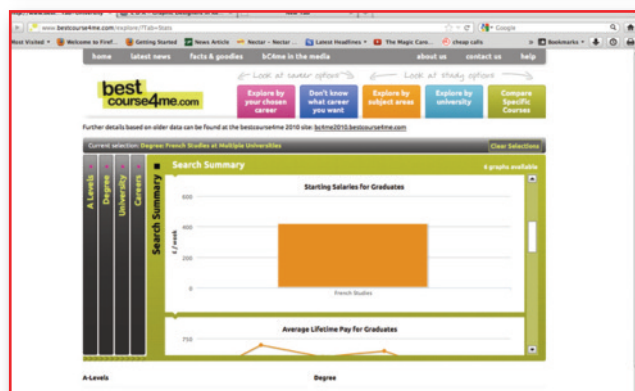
www.bestcourse4me.com/explore/?Tab=Stats
Google
Most Visited ▾ Getting Started Welcome to Firef... News Article Nectar – Nectar ... Latest Headlines ▾ The Magic Cara... cheap calls » Bookmarks ▾

home latest news facts & goodies bC4me in the media about us contact us help

best course4me.com

Look at career options Look at study options

Explore by your chosen career
Don't know what career you want
Explore by subject areas
Explore by university
Compare Specific Courses

Further details based on older data can be found at the bestcourse4me 2010 site: bc4me2010.bestcourse4me.com

Current selection: Degree: French Studies at Multiple Universities
Clear Selections

A Levels
Degree
University
Careers
Search Summary

Search Summary
6 graphs available

Starting Salaries for Graduates
600
400
200
0
£ / week
French Studies

Average Lifetime Pay for Graduates
750

A-Levels
Degree